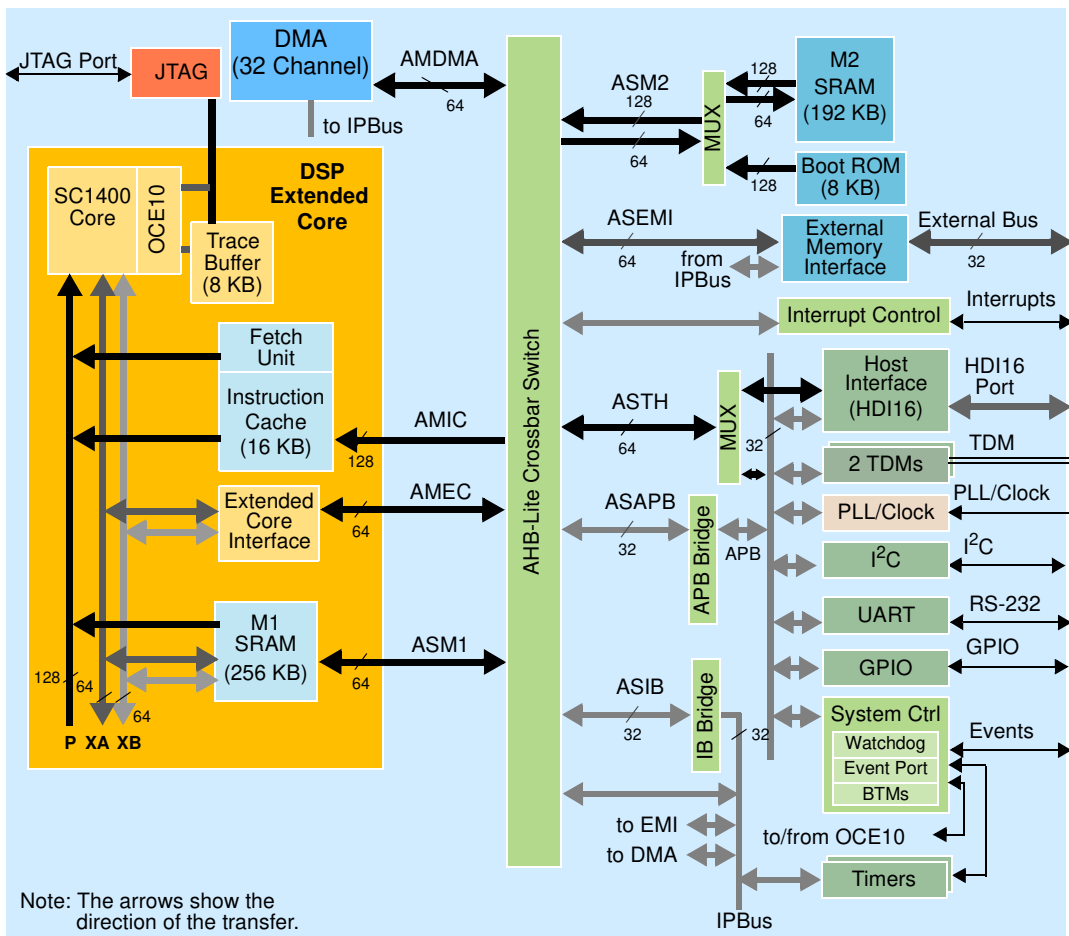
JTAG Port
JTAG
DMA
(32 Channel)
AMDMA
64
to IPBus
ASM2
128
64
MUX
128
64
M2
SRAM
(192 KB)
Boot ROM
(8 KB)
128
DSP
Extended
Core
SC1400
Core
OCE10
Trace
Buffer
(8 KB)
ASEMI
64
from
IPBus
External
Memory
Interface
External Bus
32
Interrupt Control
Interrupts
Fetch
Unit
Instruction
Cache
(16 KB)
AMIC
128
AHB-Lite Crossbar Switch
ASTH
64
MUX
32
Host
Interface
(HDI16)
HDI16
Port
TDM
2 TDMs
Extended
Core
Interface
AMEC
64
ASAPB
32
APB Bridge
APB
PLL/Clock
PLL/Clock
$I^2C$
$I^2C$
M1
SRAM
(256 KB)
ASM1
64
UART
RS-232
GPIO
GPIO
128
64
64
P
XA
XB
ASIB
32
IB Bridge
32
System Ctrl
Watchdog
Event Port
BTMs
Events
to EMI
to DMA
to/from OCE10
Timers
IPBus
Note: The arrows show the direction of the transfer.